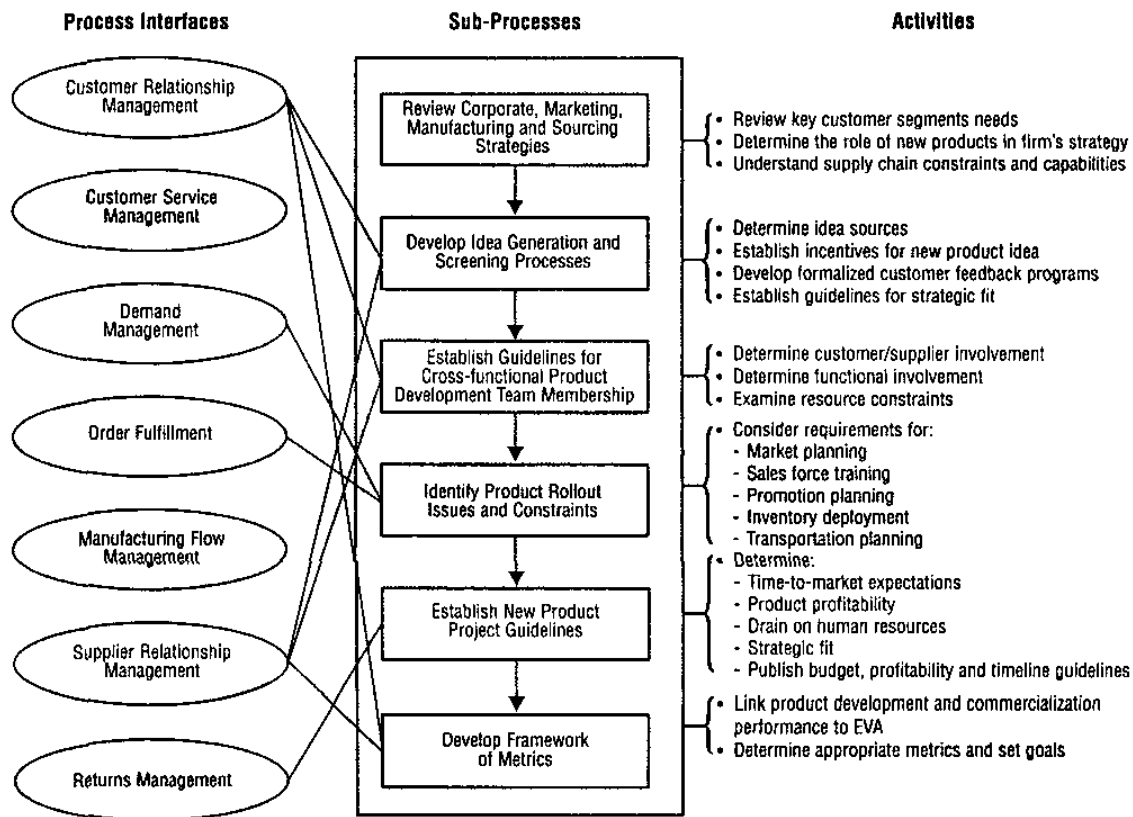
Process Interfaces

Customer Relationship Management

Customer Service Management

Demand Management

Order Fulfillment

Manufacturing Flow Management

Supplier Relationship Management

Returns Management

Sub-Processes

Review Corporate, Marketing, Manufacturing and Sourcing Strategies

Develop Idea Generation and Screening Processes

Establish Guidelines for Cross-functional Product Development Team Membership

Identify Product Rollout Issues and Constraints

Establish New Product Project Guidelines

Develop Framework of Metrics

Activities

• Review key customer segments needs
• Determine the role of new products in firm's strategy
• Understand supply chain constraints and capabilities

• Determine idea sources
• Establish incentives for new product idea
• Develop formalized customer feedback programs
• Establish guidelines for strategic fit

• Determine customer/supplier involvement
• Determine functional involvement
• Examine resource constraints

• Consider requirements for:
- Market planning
- Sales force training
- Promotion planning
- Inventory deployment
- Transportation planning

• Determine:
- Time-to-market expectations
- Product profitability
- Drain on human resources
- Strategic fit
- Publish budget, profitability and timeline guidelines

• Link product development and commercialization performance to EVA
• Determine appropriate metrics and set goals